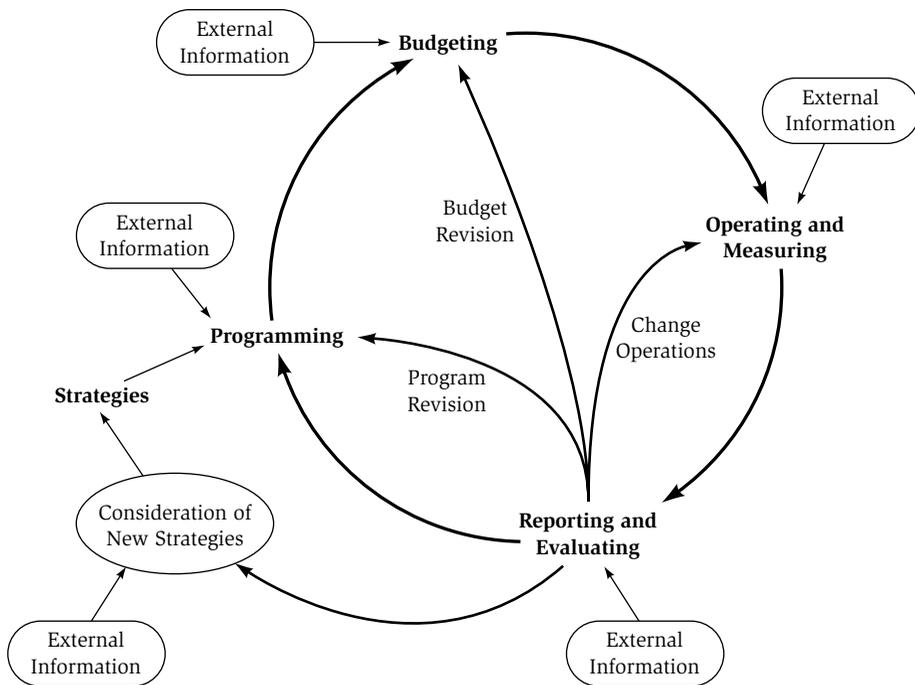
External Information

Budgeting

External Information

Budget Revision

Operating and Measuring

External Information

Programming

Change Operations

Program Revision

Strategies

Consideration of New Strategies

Reporting and Evaluating

External Information

External Information